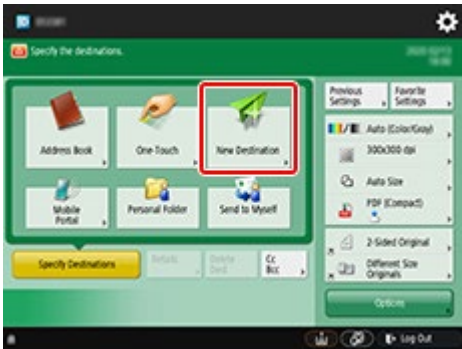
Specify the destinations.

Address Book
One-Touch
New Destination
Mobile Portal
Personal Folder
Send to Myself
Specify Destinations
Details
Delete Dest.
Cc Bcc

Previous Settings
Favorite Settings
Auto (Color/Gray)
300x300 dpi
Auto Size
PDF (Compact)
2-Sided Original
Different Size Originals
Options

Log Out